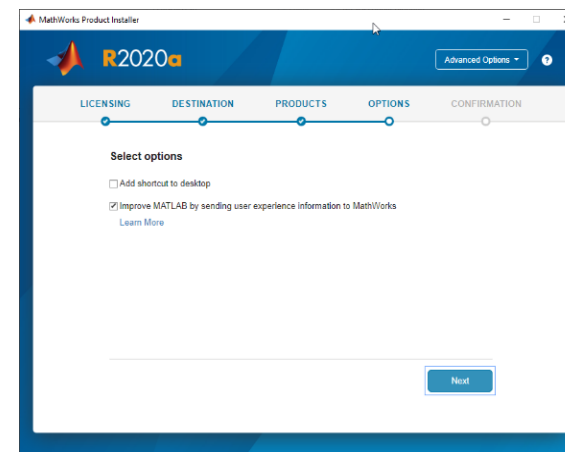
MathWorks Product Installer

R2020a

Advanced Options ▾

?

LICENSING

DESTINATION

PRODUCTS

OPTIONS

CONFIRMATION

Select options

☐ Add shortcut to desktop

☑ Improve MATLAB by sending user experience information to MathWorks

Learn More

Next